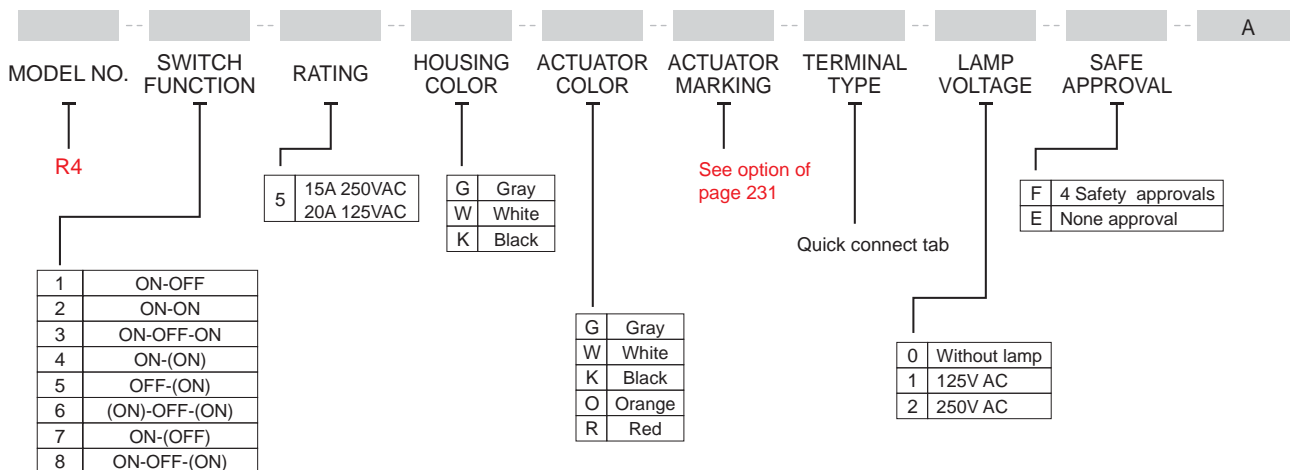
-- -- -- -- -- -- -- -- A

MODEL NO.

SWITCH FUNCTION

RATING

HOUSING COLOR

ACTUATOR COLOR

ACTUATOR MARKING

TERMINAL TYPE

LAMP VOLTAGE

SAFE APPROVAL

R4

| 5 | 15A 250VAC<br>20A 125VAC |
|---|---|

| G | Gray |
|---|---|
| W | White |
| K | Black |

See option of page 231

Quick connect tab

| F | 4 Safety approvals |
|---|---|
| E | None approval |

| 1 | ON-OFF |
|---|---|
| 2 | ON-ON |
| 3 | ON-OFF-ON |
| 4 | ON-(ON) |
| 5 | OFF-(ON) |
| 6 | (ON)-OFF-(ON) |
| 7 | ON-(OFF) |
| 8 | ON-OFF-(ON) |

| G | Gray |
|---|---|
| W | White |
| K | Black |
| O | Orange |
| R | Red |

| 0 | Without lamp |
|---|---|
| 1 | 125V AC |
| 2 | 250V AC |